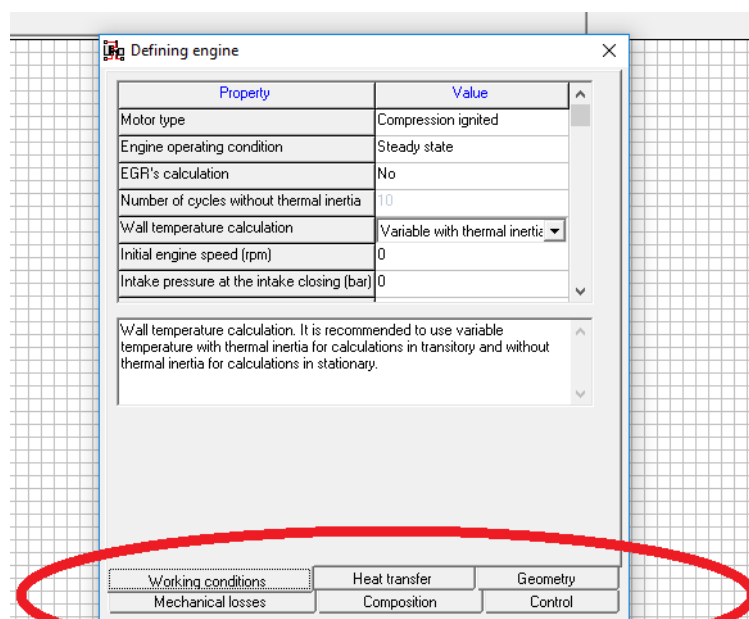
Defining engine

| Property | Value |
|---|---|
| Motor type | Compression ignited |
| Engine operating condition | Steady state |
| EGR's calculation | No |
| Number of cycles without thermal inertia | 10 |
| Wall temperature calculation | Variable with thermal inertia |
| Initial engine speed (rpm) | 0 |
| Intake pressure at the intake closing (bar) | 0 |

Wall temperature calculation. It is recommended to use variable temperature with thermal inertia for calculations in transitory and without thermal inertia for calculations in stationary.

Working conditions | Heat transfer | Geometry
Mechanical losses | Composition | Control